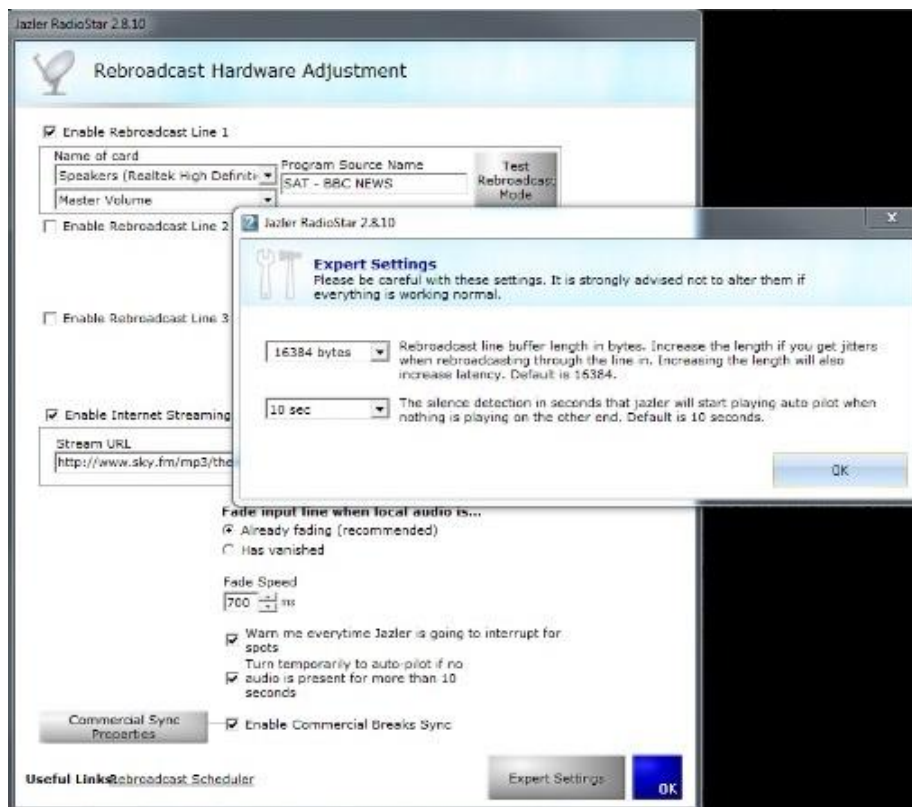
Jazler RadioStar 2.8.10

Rebroadcast Hardware Adjustment

Enable Rebroadcast Line 1

Name of card

Speakers (Realtek High Definiti

Master Volume

Program Source Name

SAT - BBC NEWS

Test Rebroadcast Mode

Enable Rebroadcast Line 2

Enable Rebroadcast Line 3

Enable Internet Streaming

Stream URL

http://www.sky.fm/mp3/the

Jazler RadioStar 2.8.10

Expert Settings

Please be careful with these settings. It is strongly advised not to alter them if everything is working normal.

16384 bytes

Rebroadcast line buffer length in bytes. Increase the length if you get jitters when rebroadcasting through the line in. Increasing the length will also increase latency. Default is 16384.

10 sec

The silence detection in seconds that jazler will start playing auto pilot when nothing is playing on the other end. Default is 10 seconds.

OK

Fade input line when local audio is...

Already fading (recommended)

Has vanished

Fade Speed

700 ms

Warn me everytime Jazler is going to interrupt for spots

Turn temporarily to auto-pilot if no audio is present for more than 10 seconds

Commercial Sync Properties

Enable Commercial Breaks Sync

Useful Links Rebroadcast Scheduler

Expert Settings

OK